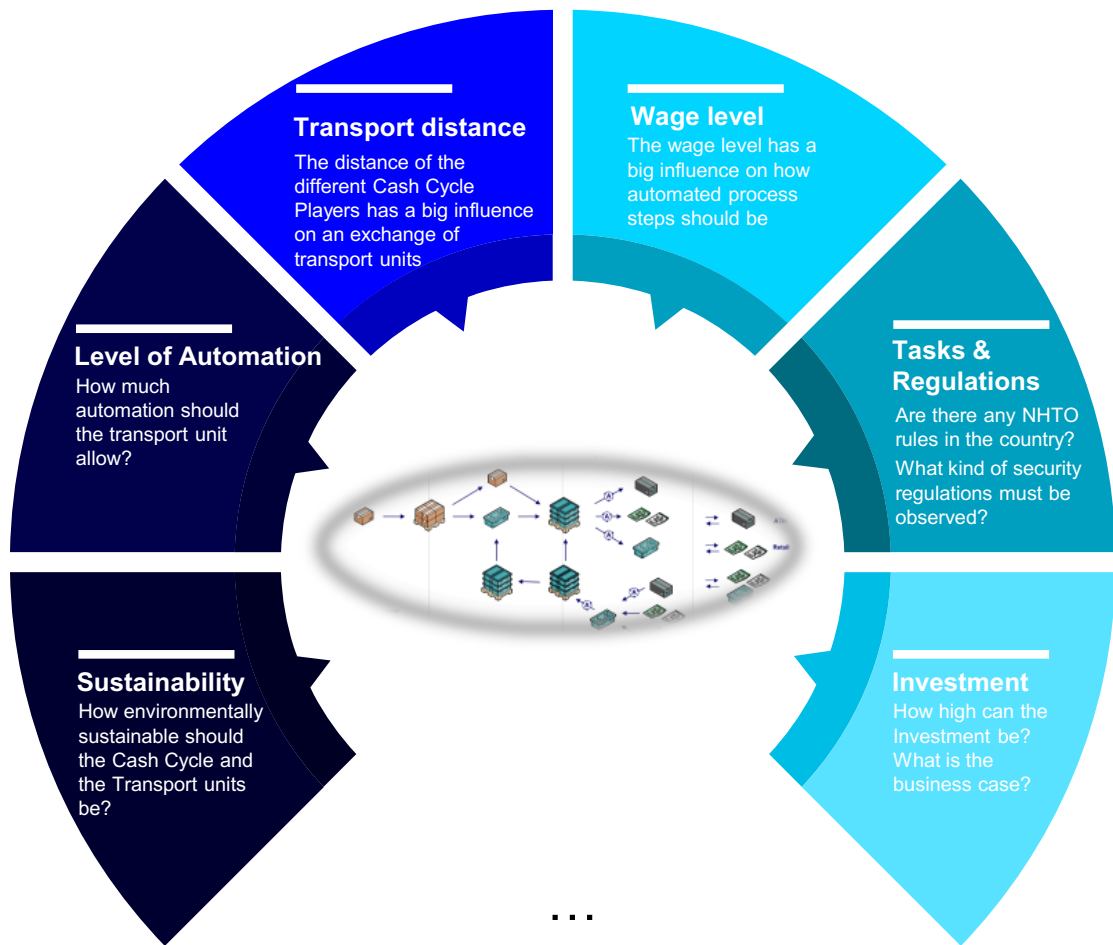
Transport distance
The distance of the different Cash Cycle Players has a big influence on an exchange of transport units

Wage level
The wage level has a big influence on how automated process steps should be

Level of Automation
How much automation should the transport unit allow?

Tasks & Regulations
Are there any NHTO rules in the country?
What kind of security regulations must be observed?

Sustainability
How environmentally sustainable should the Cash Cycle and the Transport units be?

Investment
How high can the Investment be?
What is the business case?

...